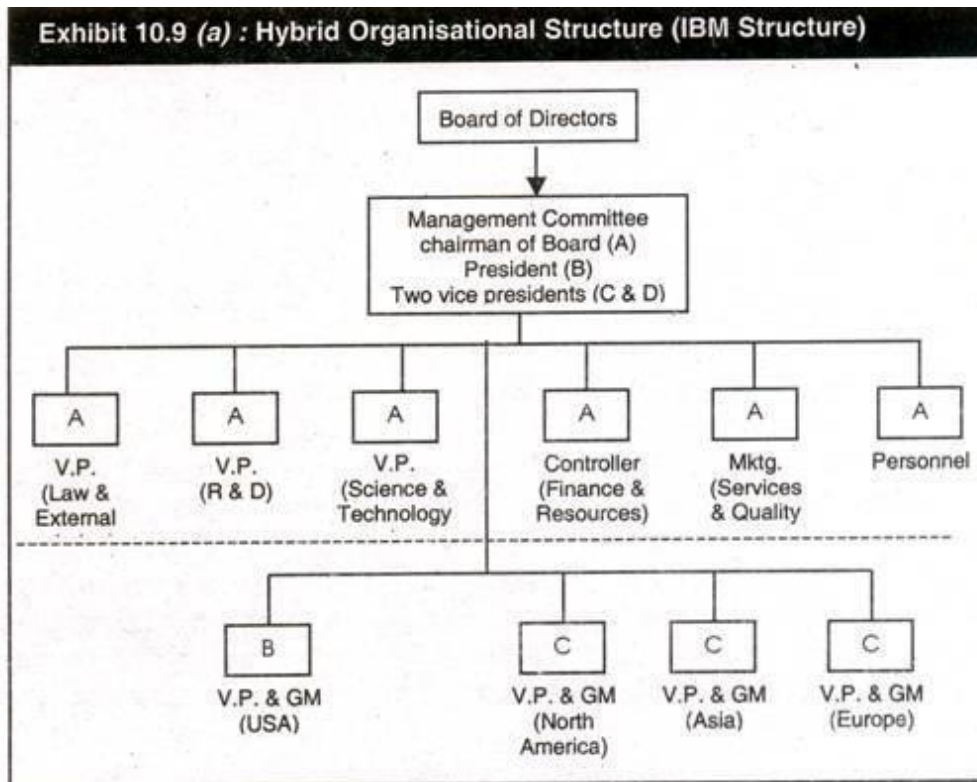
Exhibit 10.9 (a) : Hybrid Organisational Structure (IBM Structure)

Board of Directors

Management Committee
chairman of Board (A)
President (B)
Two vice presidents (C & D)

A
V.P.
(Law &
External

A
V.P.
(R & D)

A
V.P.
(Science &
Technology

A
Controller
(Finance &
Resources)

A
Mktg.
(Services
& Quality

A
Personnel

B
V.P. & GM
(USA)

C
V.P. & GM
(North
America)

C
V.P. & GM
(Asia)

C
V.P. & GM
(Europe)